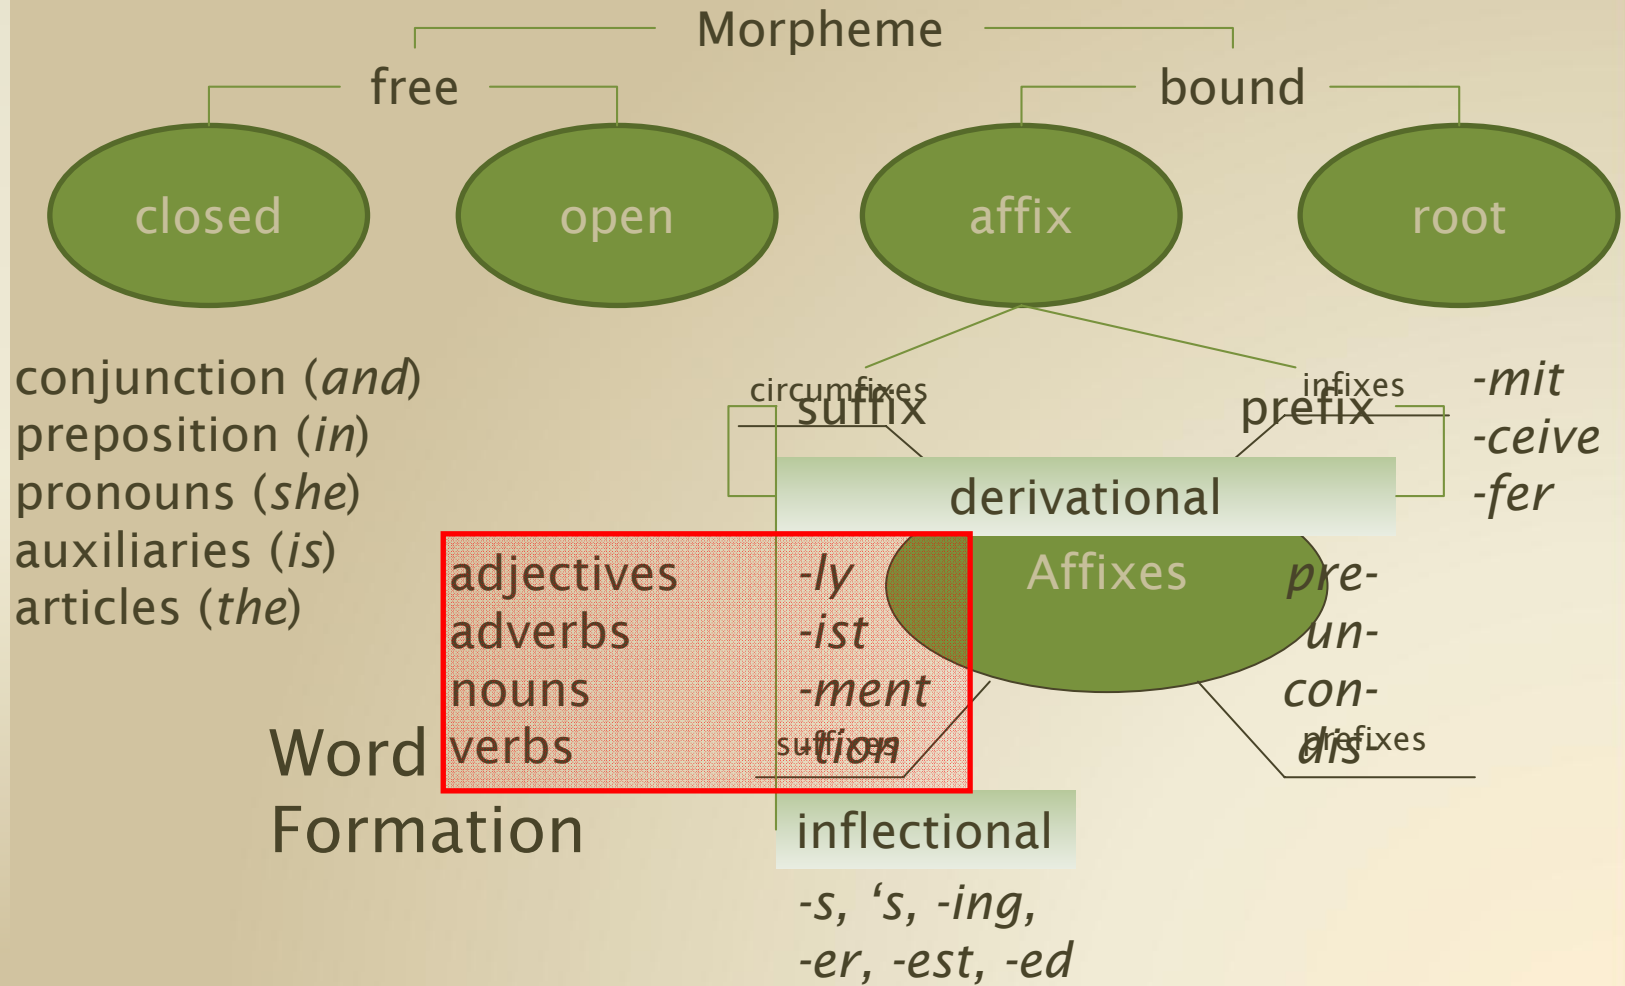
Morpheme

free

bound

closed

open

affix

root

conjunction (*and*)
preposition (*in*)
pronouns (*she*)
auxiliaries (*is*)
articles (*the*)

circumfixes

suffix

infixes

prefix

-*mit*
-*ceive*
-*fer*

derivational

adjectives
adverbs
nouns
verbs

-*ly*
-*ist*
-*ment*
-*tion*

suffixes

Affixes

*pre-*
*un-*
*con-*
*dis*

prefixes

Word Formation

inflectional

*-s, 's, -ing,*
*-er, -est, -ed*